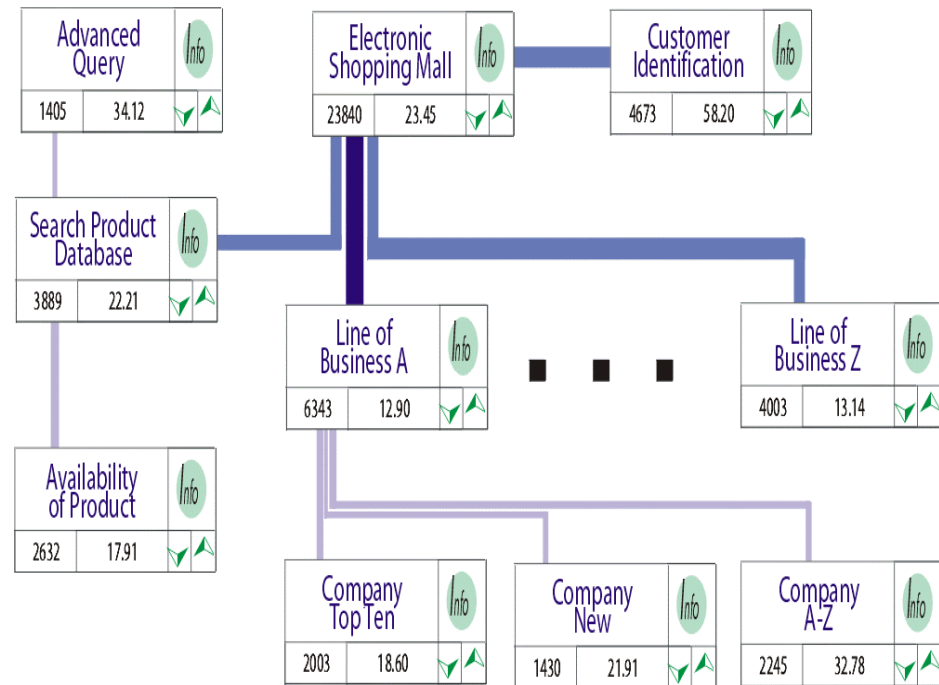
Advanced Query
Info
1405 34.12

Electronic Shopping Mall
Info
23840 23.45

Customer Identification
Info
4673 58.20

Search Product Database
Info
3889 22.21

Line of Business A
Info
6343 12.90

Line of Business Z
Info
4003 13.14

Availability of Product
Info
2632 17.91

Company Top Ten
Info
2003 18.60

Company New
Info
1430 21.91

Company A-Z
Info
2245 32.78